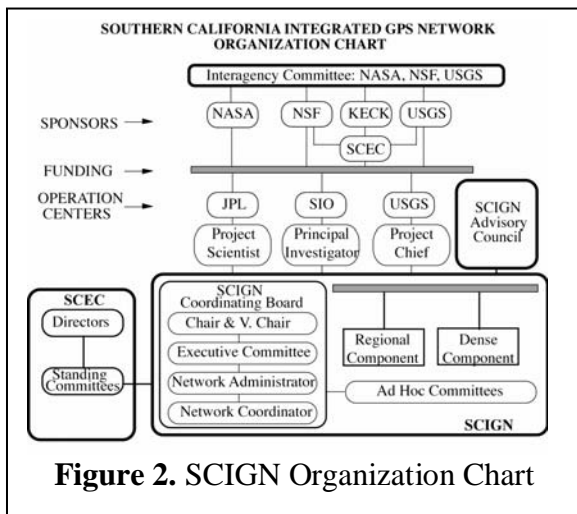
SOUTHERN CALIFORNIA INTEGRATED GPS NETWORK ORGANIZATION CHART

Interagency Committee: NASA, NSF, USGS

SPONSORS

NASA

NSF

KECK

USGS

SCEC

FUNDING

OPERATION CENTERS

JPL

SIO

USGS

SCIGN Advisory Council

Project Scientist

Principal Investigator

Project Chief

SCEC

Directors

Standing Committees

SCIGN Coordinating Board

Chair & V. Chair

Executive Committee

Network Administrator

Network Coordinator

Regional Component

Dense Component

Ad Hoc Committees

SCIGN

**Figure 2.** SCIGN Organization Chart